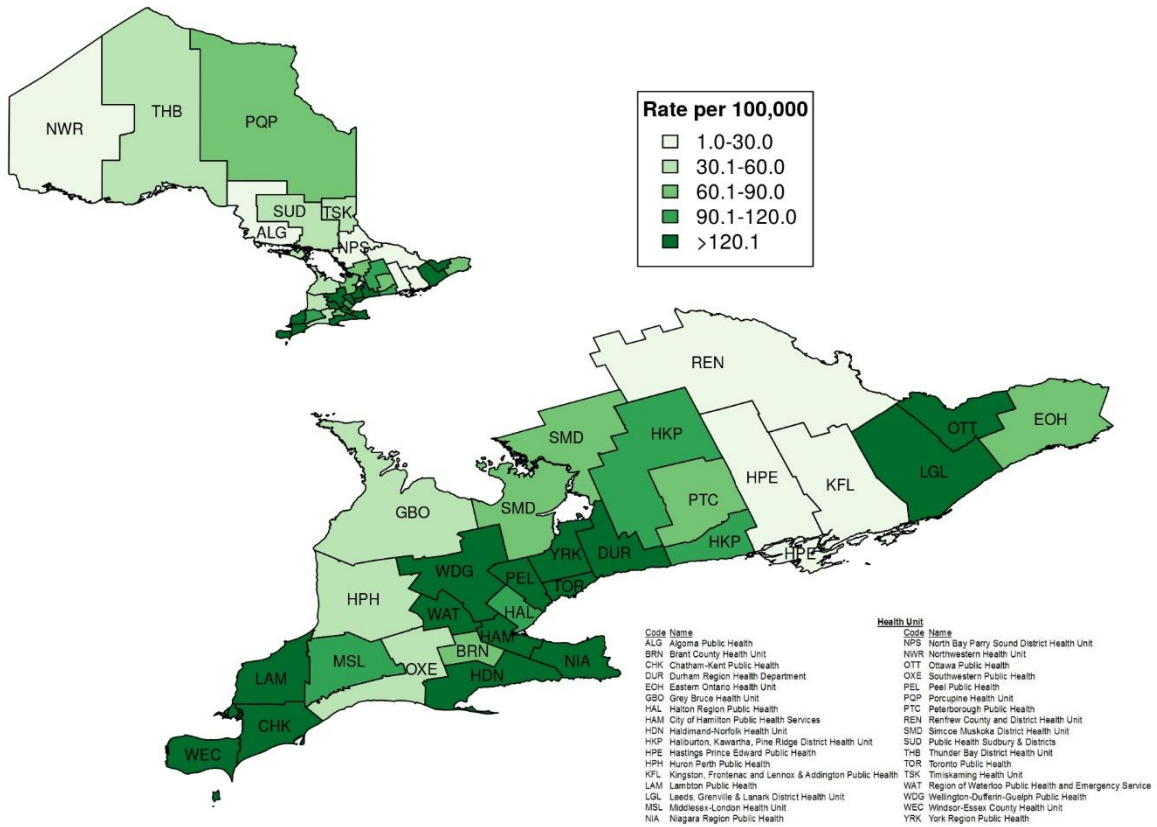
NWR
THB
PQP
SUD
TSK
ALG
NPS

Rate per 100,000
1.0-30.0
30.1-60.0
60.1-90.0
90.1-120.0
>120.1

REN
EOH
OTT
SMD
HKP
LGL
HPE
KFL
PTC
GBO
SMD
HKP
HPE
YRK
DUR
WDG
PEL
TOR
HPH
WAT
HAL
HAM
NIA
BRN
MSL
OXE
LAM
HDN
CHK
WEC

Health Unit

| Code | Name | Code | Name |
|---|---|---|---|
| ALG | Algoma Public Health | NPS | North Bay Parry Sound District Health Unit |
| BRN | Brant County Health Unit | NWR | Northwestern Health Unit |
| CHK | Chatham-Kent Public Health | OTT | Ottawa Public Health |
| DUR | Durham Region Health Department | OXE | Southwestern Public Health |
| EOH | Eastern Ontario Health Unit | PEL | Peel Public Health |
| GBO | Grey Bruce Health Unit | PQP | Porcupine Health Unit |
| HAL | Halton Region Public Health | PTC | Peterborough Public Health |
| HAM | City of Hamilton Public Health Services | REN | Renfrew County and District Health Unit |
| HDN | Haldimand-Norfolk Health Unit | SMD | Simcoe Muskoka District Health Unit |
| HKP | Haliburton, Kawartha, Pine Ridge District Health Unit | SUD | Public Health Sudbury & Districts |
| HPE | Hastings Prince Edward Public Health | THB | Thunder Bay District Health Unit |
| HPH | Huron Perth Public Health | TOR | Toronto Public Health |
| KFL | Kingston, Frontenac and Lennox & Addington Public Health | TSK | Timiskaming Health Unit |
| LAM | Lambton Public Health | WAT | Region of Waterloo Public Health and Emergency Service |
| LGL | Leeds, Grenville & Lanark District Health Unit | WDG | Wellington-Dufferin-Guelph Public Health |
| MSL | Middlesex-London Health Unit | WEC | Windsor-Essex County Health Unit |
| NIA | Niagara Region Public Health | YRK | York Region Public Health |